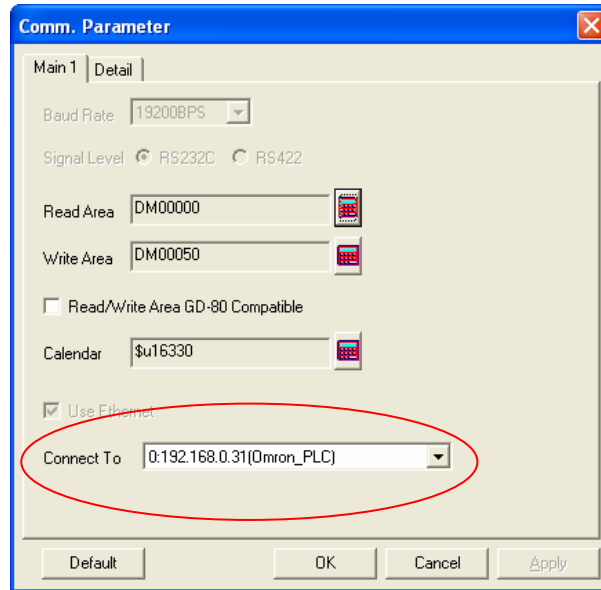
Comm. Parameter

Main 1 | Detail

Baud Rate 19200BPS

Signal Level RS232C RS422

Read Area DM00000

Write Area DM00050

Read/Write Area GD-80 Compatible

Calendar $u16330

Use Ethernet

Connect To 0:192.168.0.31(Omron_PLC)

Default OK Cancel Apply